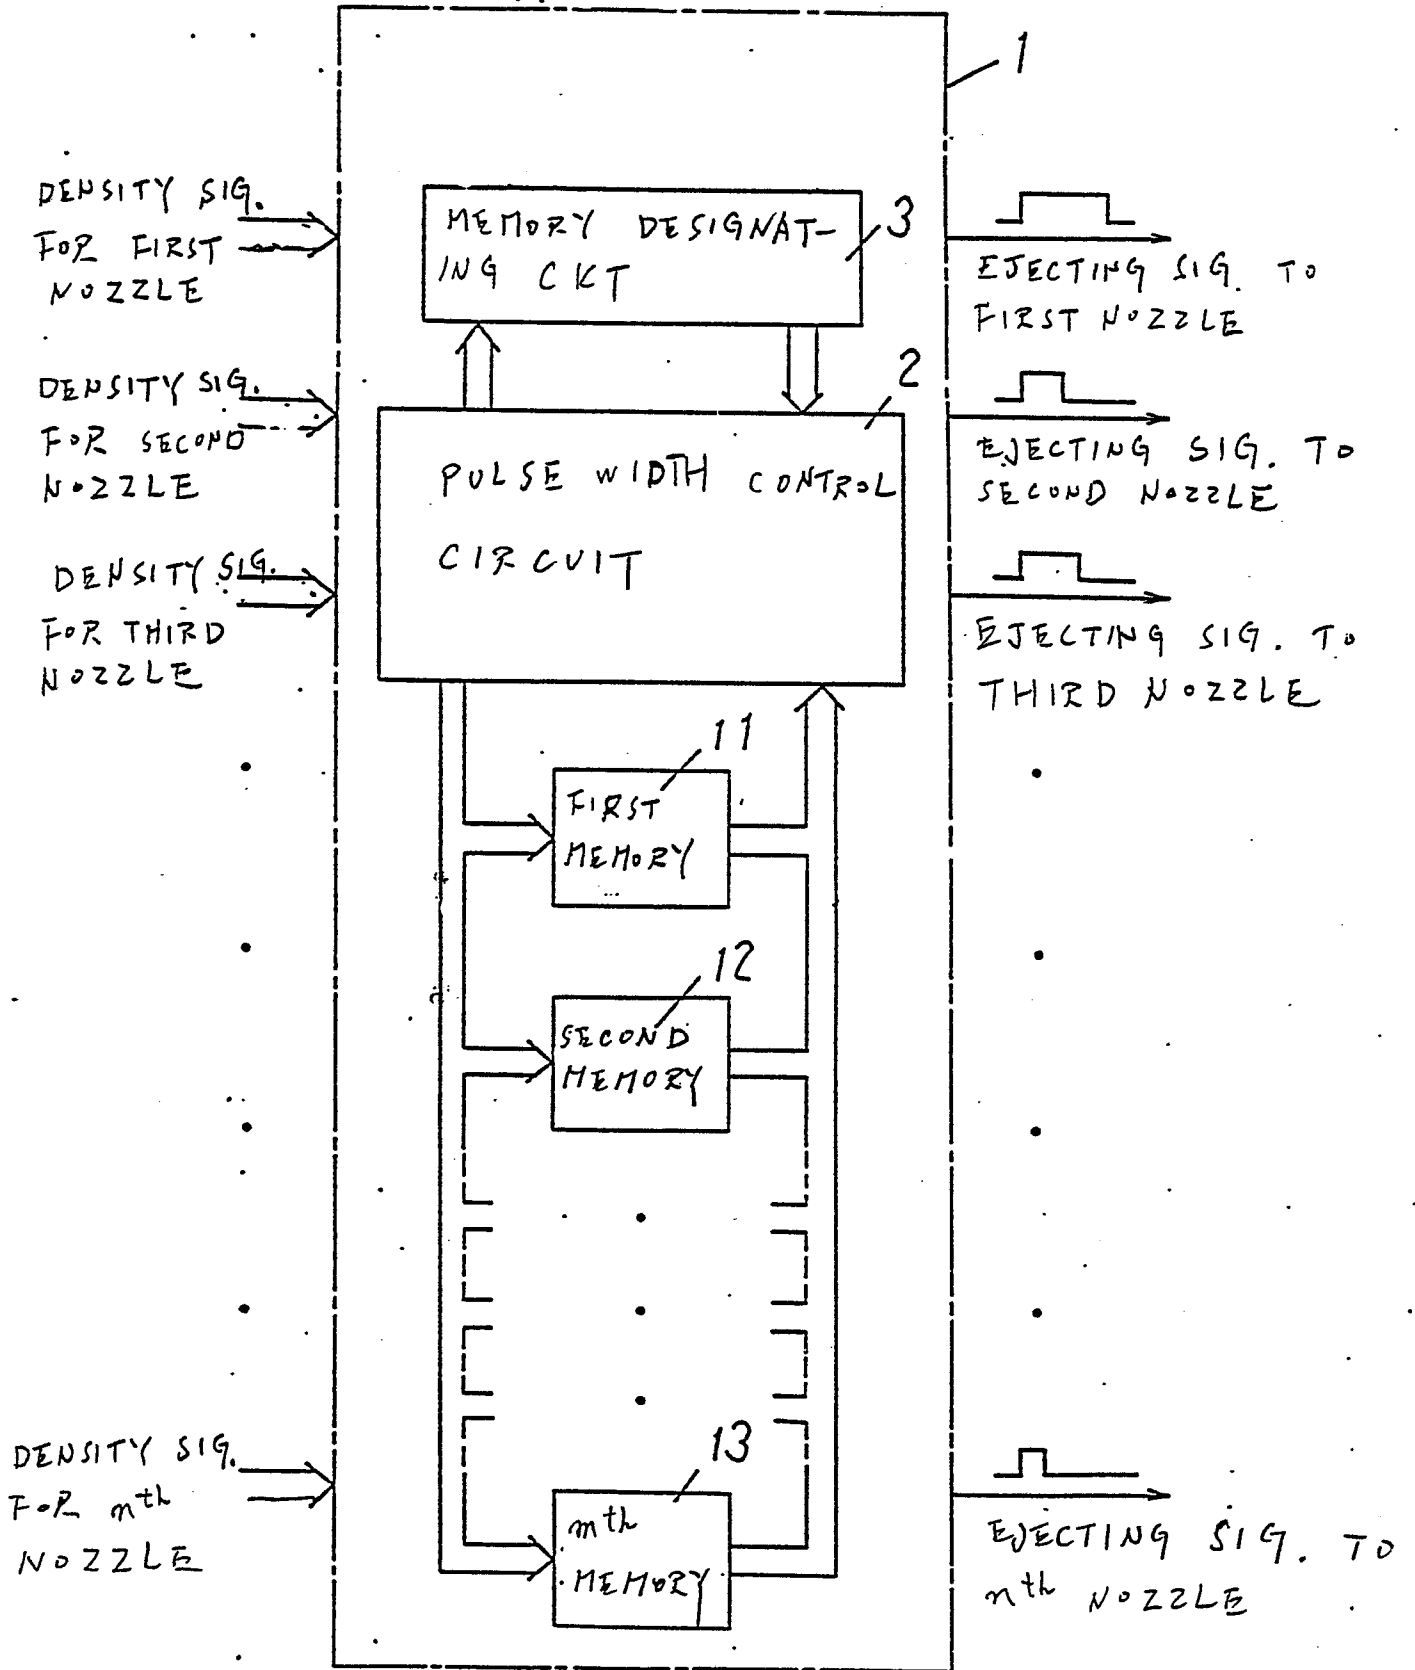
1

DENSITY SIG. FOR FIRST NOZZLE

DENSITY SIG. FOR SECOND NOZZLE

DENSITY SIG. FOR THIRD NOZZLE

DENSITY SIG. FOR mth NOZZLE

MEMORY DESIGNATING CKT

3

2

PULSE WIDTH CONTROL CIRCUIT

11

FIRST MEMORY

12

SECOND MEMORY

13

mth MEMORY

EJECTING SIG. TO FIRST NOZZLE

EJECTING SIG. TO SECOND NOZZLE

EJECTING SIG. TO THIRD NOZZLE

EJECTING SIG. TO mth NOZZLE